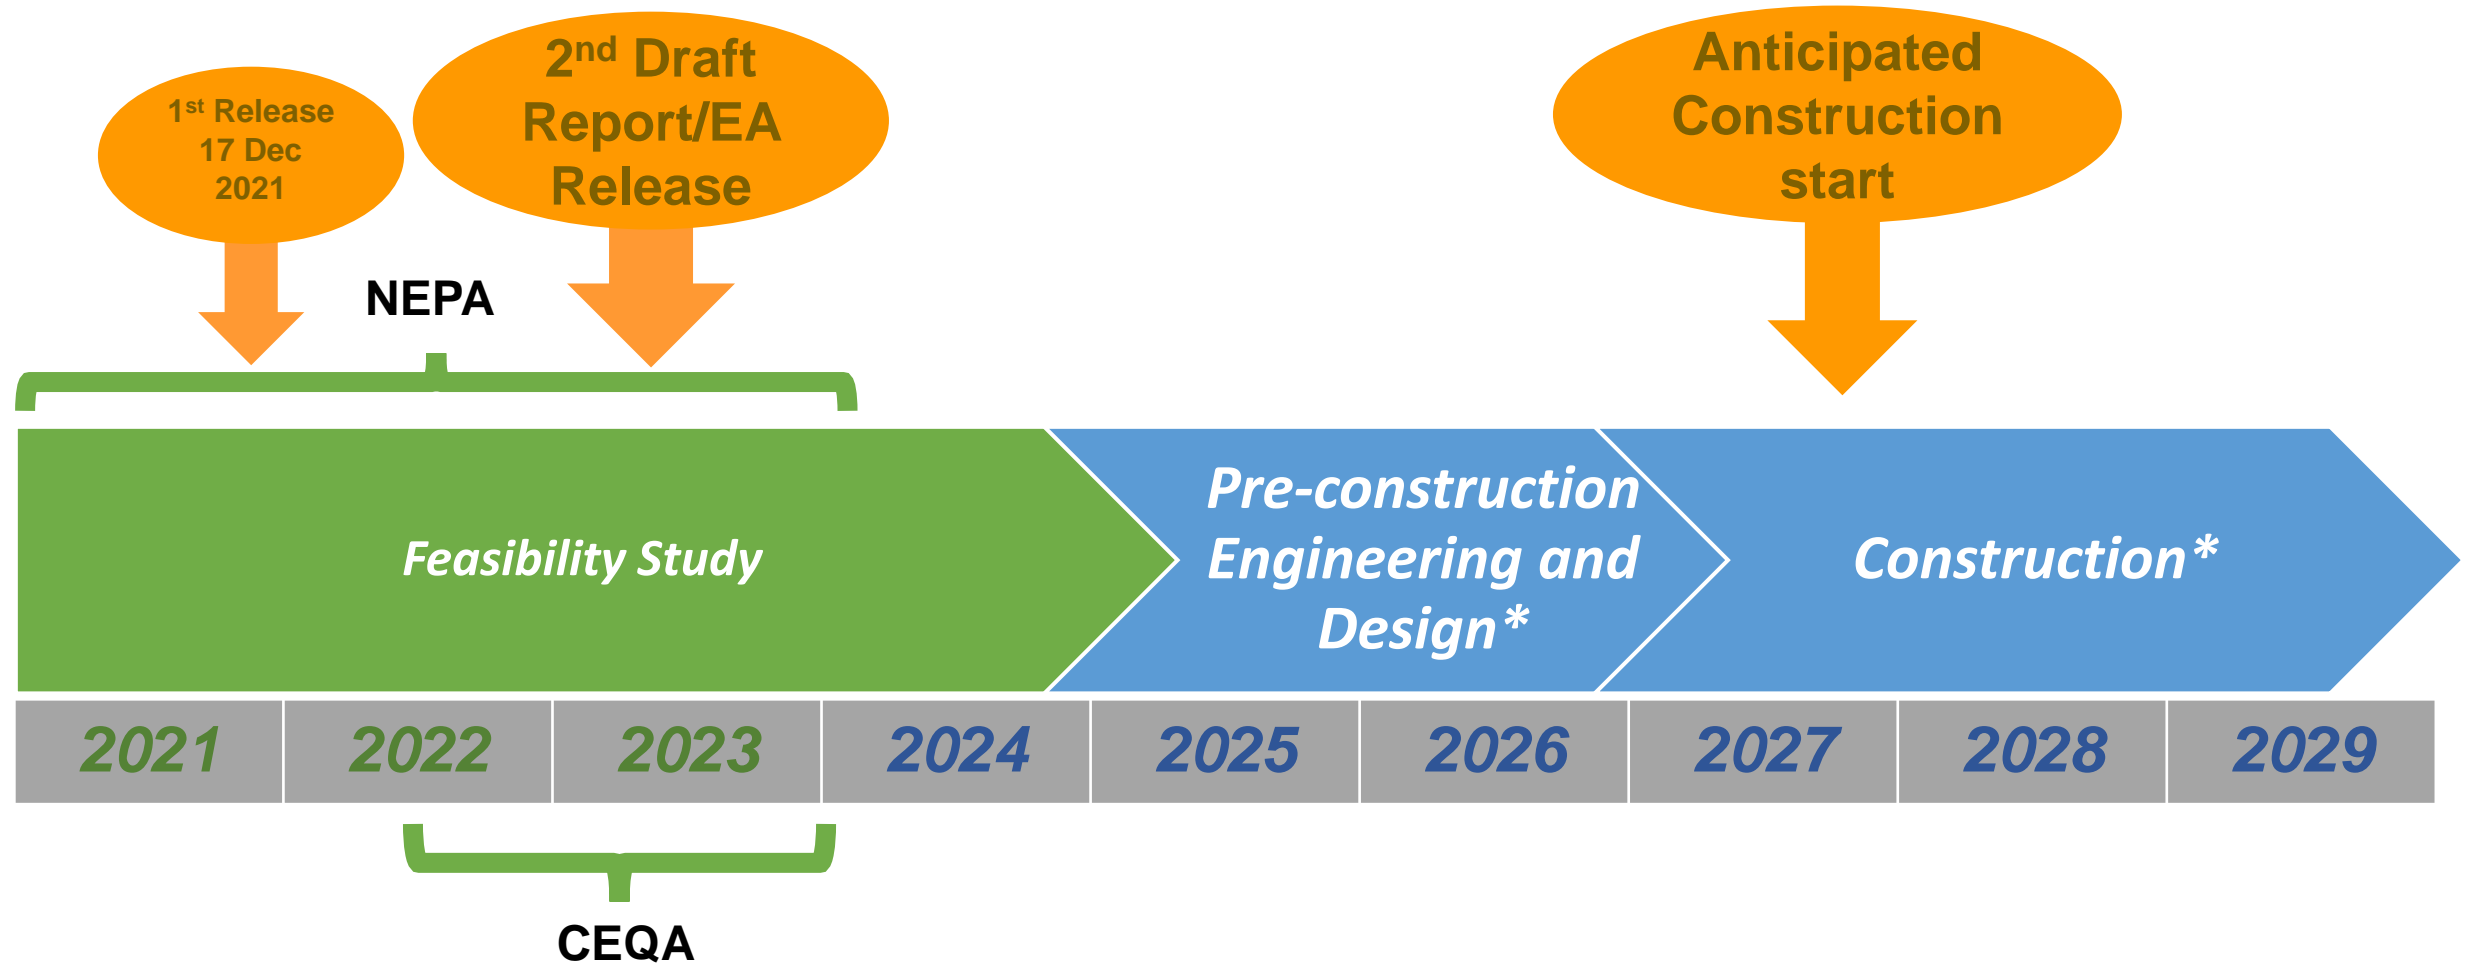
1$^{st}$ Release 17 Dec 2021

2$^{nd}$ Draft Report/EA Release

Anticipated Construction start

NEPA

Feasibility Study

Pre-construction Engineering and Design*

Construction*

| 2021 | 2022 | 2023 | 2024 | 2025 | 2026 | 2027 | 2028 | 2029 |
|---|---|---|---|---|---|---|---|---|

CEQA